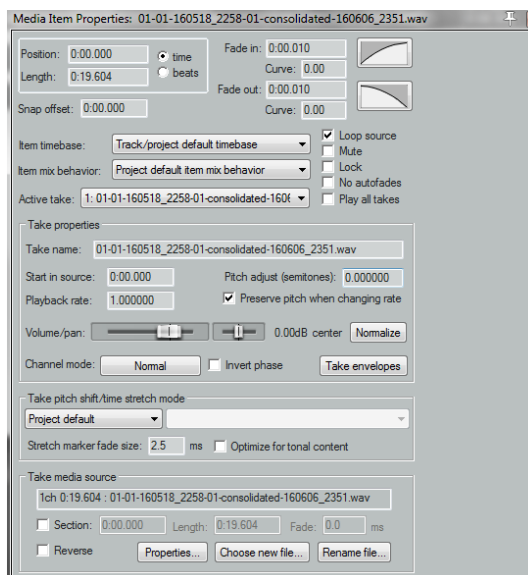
Media Item Properties: 01-01-160518_2258-01-consolidated-160606_2351.wav

Position: 0:00.000
Length: 0:19.604
time
beats

Fade in: 0:00.010
Curve: 0.00
Fade out: 0:00.010
Curve: 0.00

Snap offset: 0:00.000

Item timebase: Track/project default timebase
Item mix behavior: Project default item mix behavior
Active take: 1: 01-01-160518_2258-01-consolidated-1606

Loop source
Mute
Lock
No autofades
Play all takes

Take properties
Take name: 01-01-160518_2258-01-consolidated-160606_2351.wav
Start in source: 0:00.000
Pitch adjust (semitones): 0.000000
Playback rate: 1.000000
Preserve pitch when changing rate
Volume/pan: 0.00dB center Normalize
Channel mode: Normal Invert phase Take envelopes

Take pitch shift/time stretch mode
Project default
Stretch marker fade size: 2.5 ms Optimize for tonal content

Take media source
1ch 0:19.604 : 01-01-160518_2258-01-consolidated-160606_2351.wav
Section: 0:00.000 Length: 0:19.604 Fade: 0.0 ms
Reverse Properties... Choose new file... Rename file...